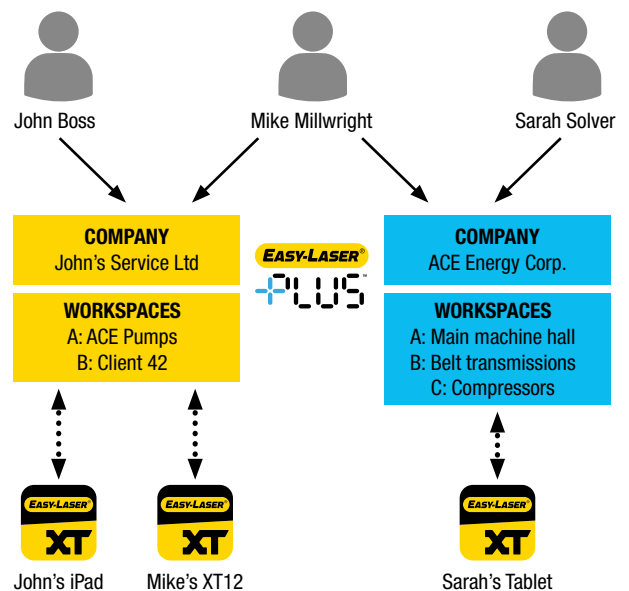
John Boss

Mike Millwright

Sarah Solver

COMPANY
John's Service Ltd

WORKSPACES
A: ACE Pumps
B: Client 42

EASY-LASER®
+PLUS™

COMPANY
ACE Energy Corp.

WORKSPACES
A: Main machine hall
B: Belt transmissions
C: Compressors

EASY-LASER®
XT

John's iPad

EASY-LASER®
XT

Mike's XT12

EASY-LASER®
XT

Sarah's Tablet